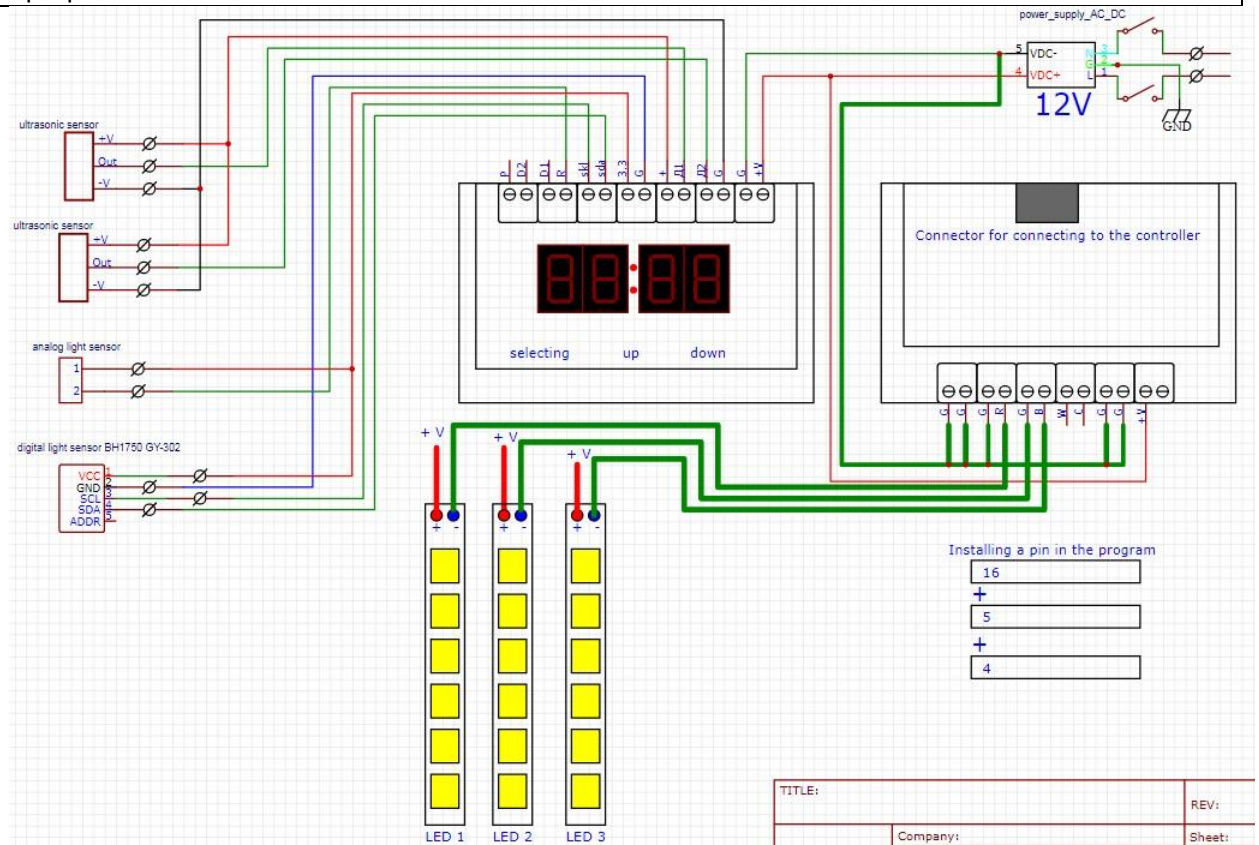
power_supply_AC_DC
5 VDC-
4 VDC+
N
G
L 1
12V
GND

ultrasonic sensor
+V
Out
-V

ultrasonic sensor
+V
Out
-V

analog light sensor
1
2

digital light sensor BH1750 GY-302
VCC 1
GND 2
SCL 3
SDA 4
ADDR 5

P D2 D1 R skl sda 3.3 G + Д1 Д2 G G +V

selecting up down

Connector for connecting to the controller

G G G R G B W C G G +V

+ V
+ V
+ V
+ -
+ -
+ -

LED 1 LED 2 LED 3

Installing a pin in the program
16
+
5
+
4

TITLE:
REV:
Company:
Sheet: